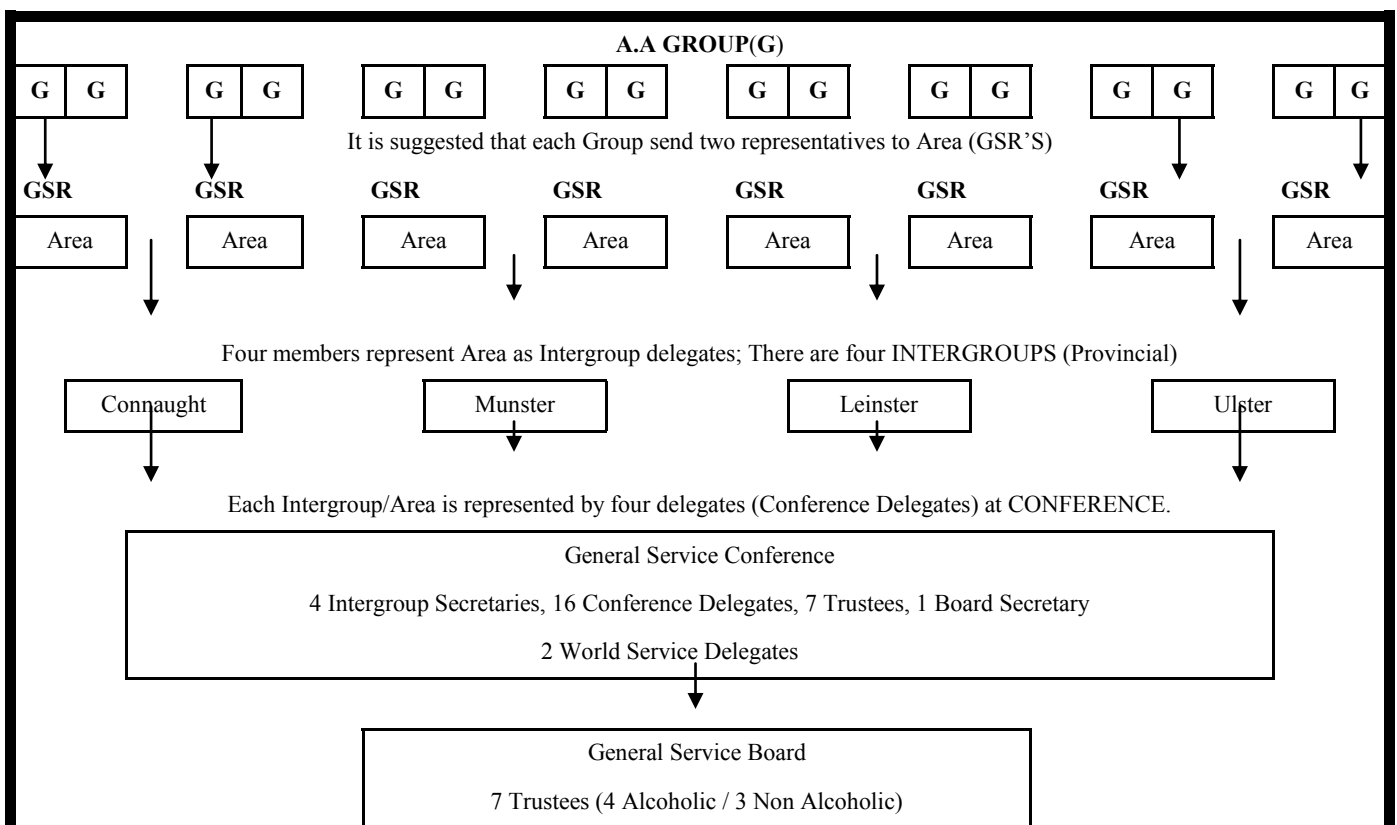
A.A GROUP(G)

G G G G G G G G G G G G G G G G

It is suggested that each Group send two representatives to Area (GSR'S)

GSR GSR GSR GSR GSR GSR GSR GSR

Area Area Area Area Area Area Area Area

Four members represent Area as Intergroup delegates; There are four INTERGROUPS (Provincial)

Connaught Munster Leinster Ulster

Each Intergroup/Area is represented by four delegates (Conference Delegates) at CONFERENCE.

General Service Conference

4 Intergroup Secretaries, 16 Conference Delegates, 7 Trustees, 1 Board Secretary

2 World Service Delegates

General Service Board

7 Trustees (4 Alcoholic / 3 Non Alcoholic)